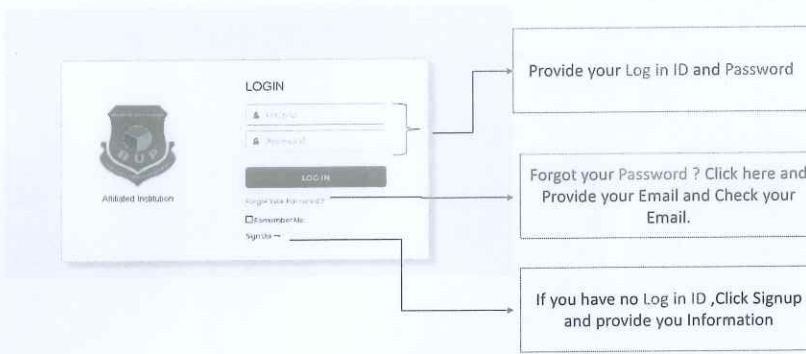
BUP

Affiliated Institution

LOGIN

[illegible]

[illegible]

LOG IN

Forgot Your Password?

Remember Me

Sign Up →

Provide your Log in ID and Password

Forgot your Password ? Click here and Provide your Email and Check your Email.

If you have no Log in ID ,Click Signup and provide you Information